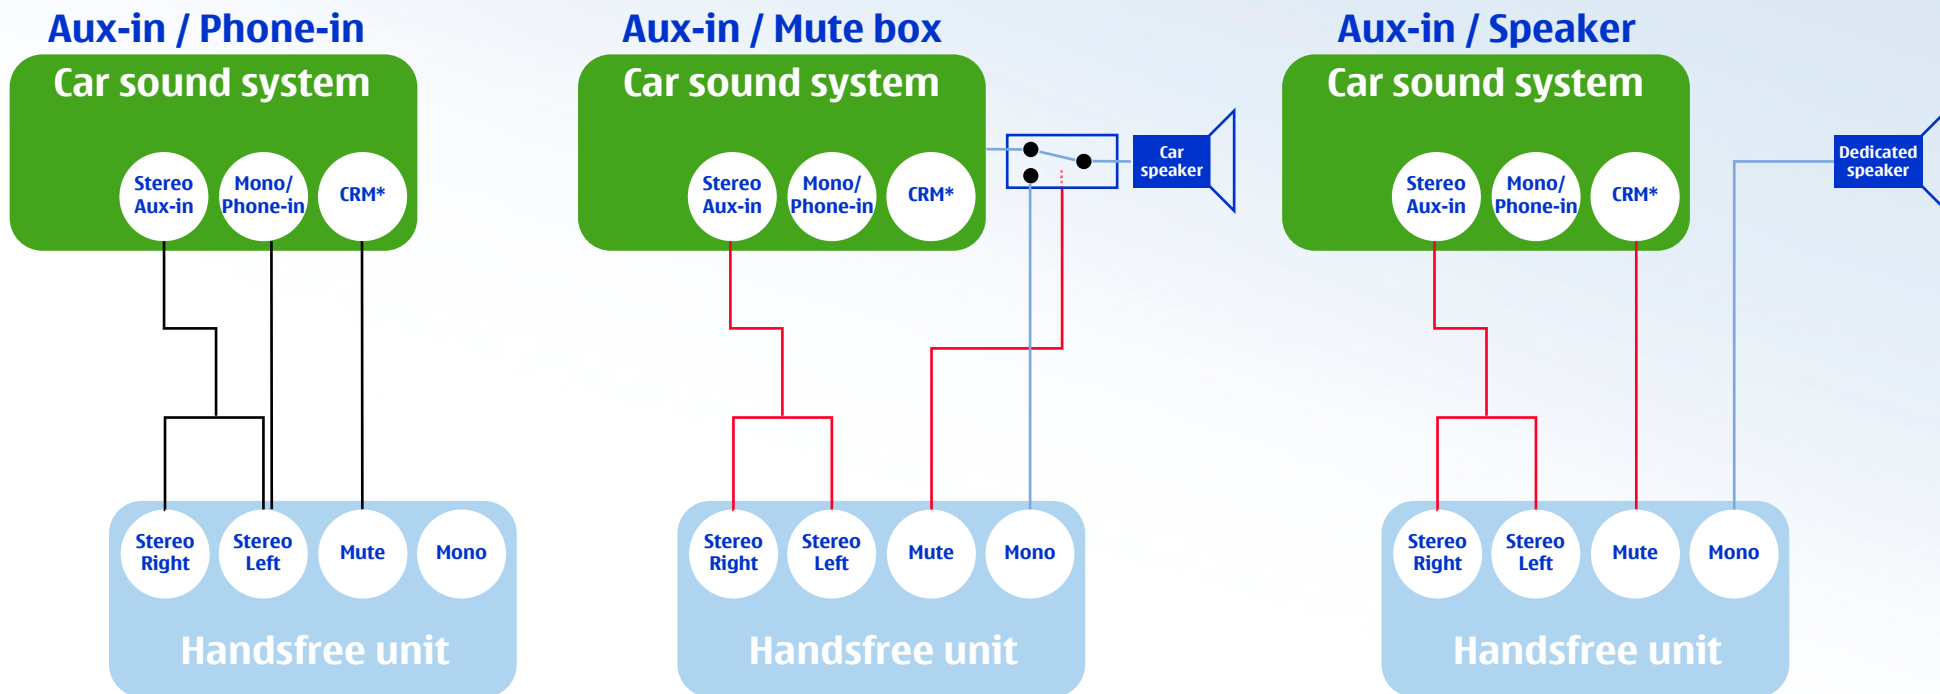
Aux-in / Phone-in

Car sound system

Stereo Aux-in

Mono/ Phone-in

CRM*

Stereo Right

Stereo Left

Mute

Mono

Handsfree unit

Aux-in / Mute box

Car sound system

Stereo Aux-in

Mono/ Phone-in

CRM*

Car speaker

Stereo Right

Stereo Left

Mute

Mono

Handsfree unit

Aux-in / Speaker

Car sound system

Stereo Aux-in

Mono/ Phone-in

CRM*

Dedicated speaker

Stereo Right

Stereo Left

Mute

Mono

Handsfree unit